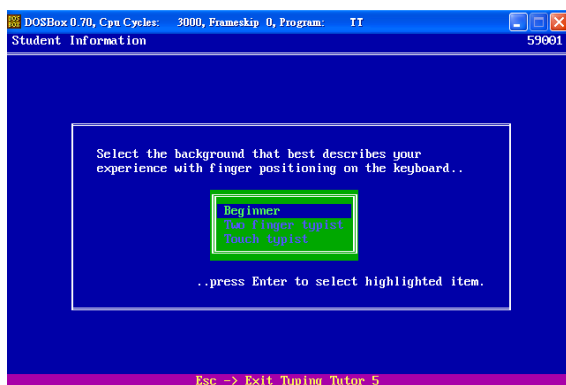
DOSBox 0.70, Cpu Cycles: 3000, Frameskip 0, Program: TT

Student Information

59001

Select the background that best describes your experience with finger positioning on the keyboard..

Beginner
Two finger typist
Touch typist

..press Enter to select highlighted item.

Esc -> Exit Typing Tutor 5